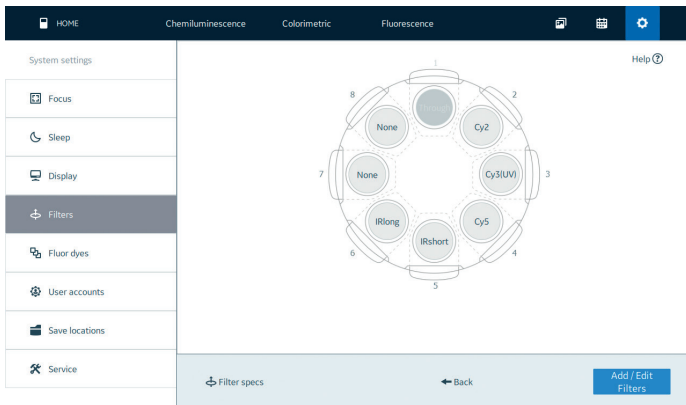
HOME

Chemiluminescence

Colorimetric

Fluorescence

System settings

Focus

Sleep

Display

Filters

Fluor dyes

User accounts

Save locations

Service

Help ?

1

2

3

4

5

6

7

8

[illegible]

Cy2

Cy3(UV)

Cy5

IRshort

IRlong

None

None

Filter specs

Back

Add / Edit Filters